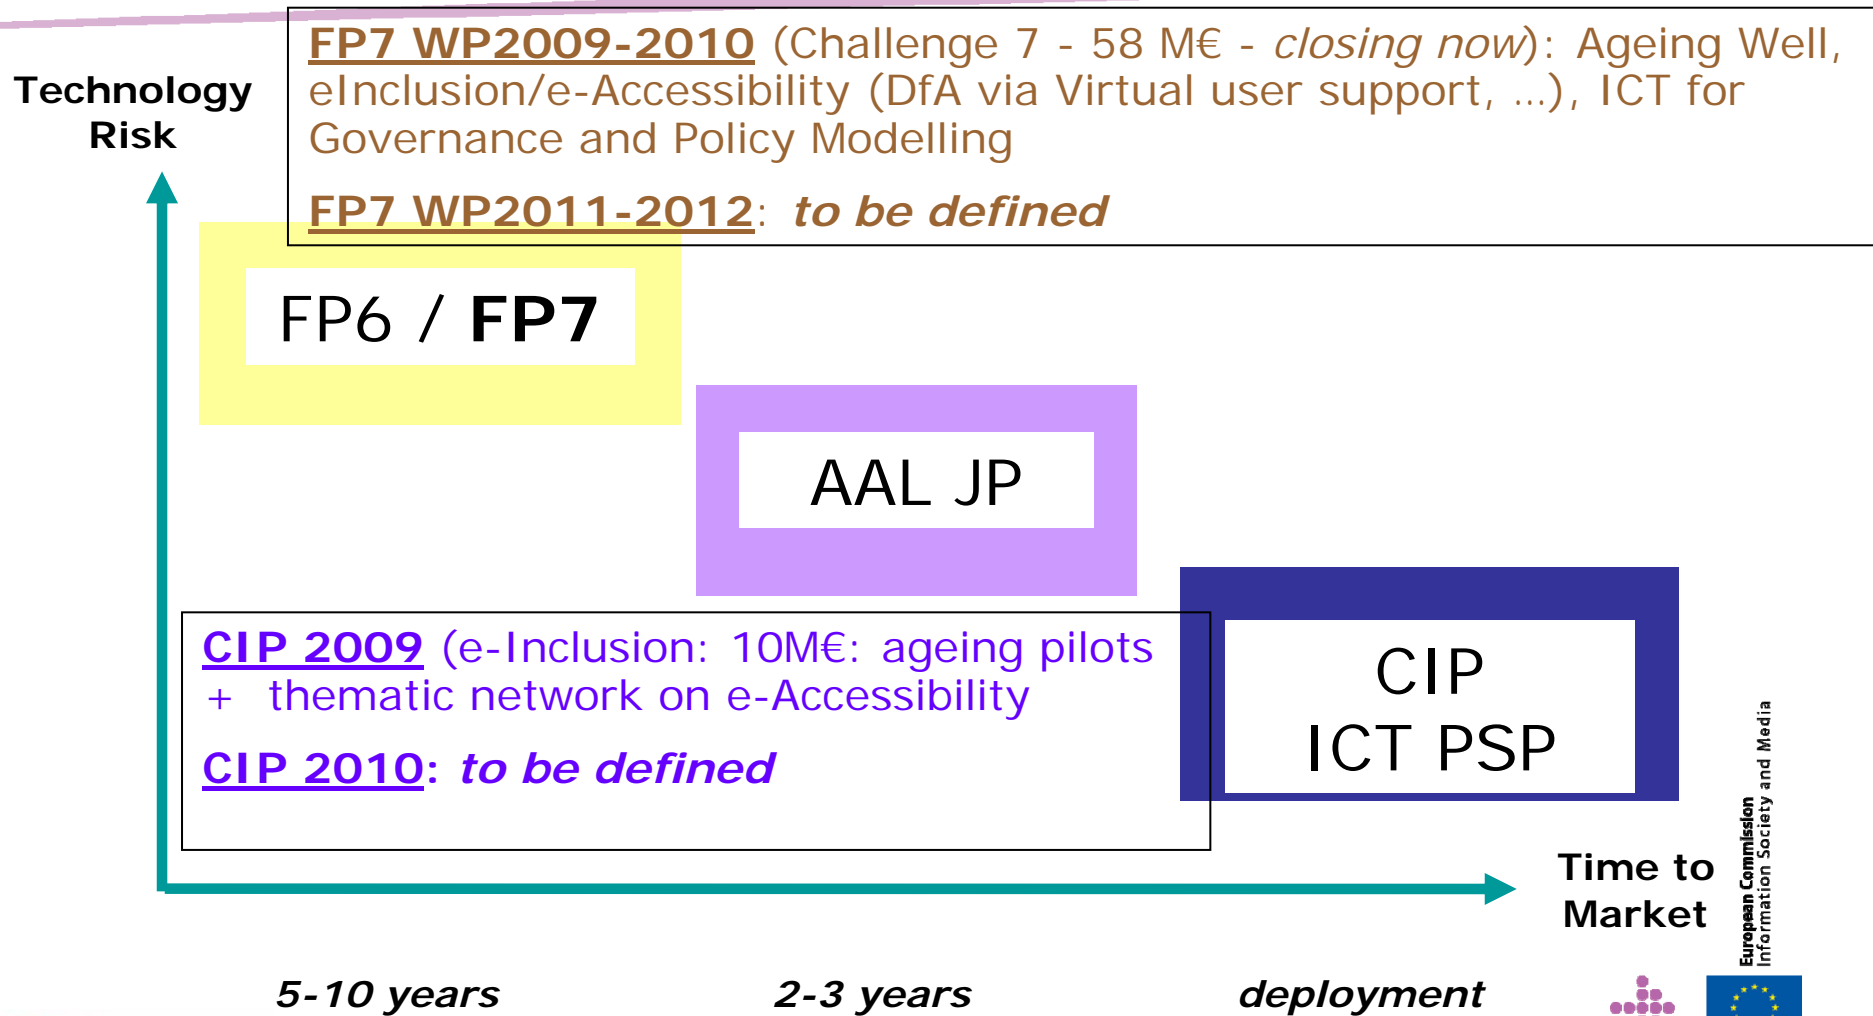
Technology Risk

FP7 WP2009-2010 (Challenge 7 - 58 M€ - closing now): Ageing Well, eInclusion/e-Accessibility (DfA via Virtual user support, ...), ICT for Governance and Policy Modelling

FP7 WP2011-2012: to be defined

FP6 / FP7

AAL JP

CIP 2009 (e-Inclusion: 10M€: ageing pilots + thematic network on e-Accessibility

CIP 2010: to be defined

CIP ICT PSP

Time to Market

European Commission Information Society and Media

5-10 years

2-3 years

deployment